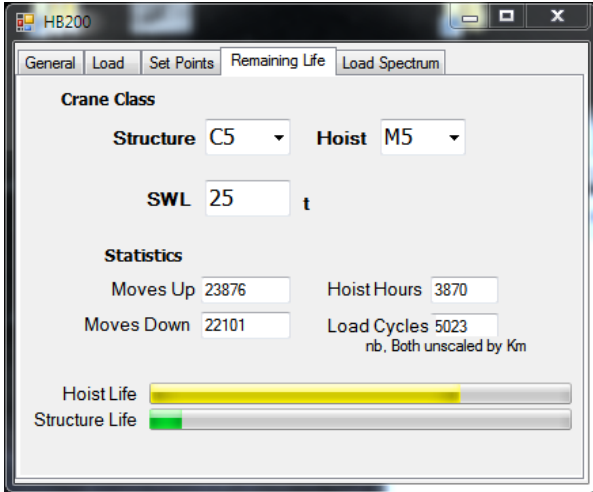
HB200

General | Load | Set Points | Remaining Life | Load Spectrum

Crane Class

Structure C5

Hoist M5

SWL 25 t

Statistics

Moves Up 23876

Hoist Hours 3870

Moves Down 22101

Load Cycles 5023

nb, Both unscaled by Km

Hoist Life

Structure Life